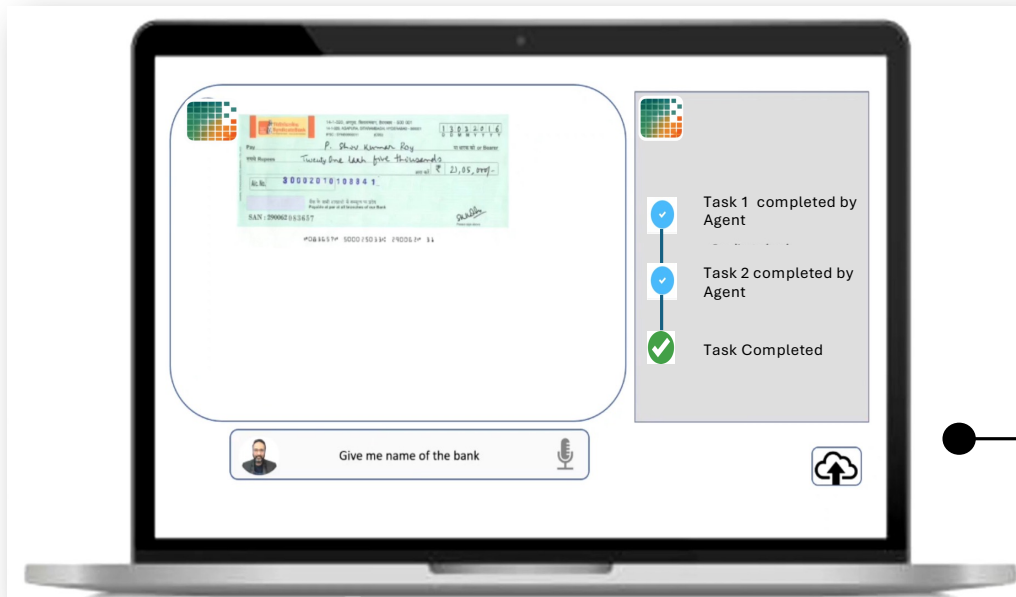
Pay P. Shiv Kumar Roy
Twenty One lakh five thousands
₹ 21,05,000/-
A/c No. 30002010100841
SAN : 290062063657
13022016

Task 1 completed by Agent

Task 2 completed by Agent

Task Completed

Give me name of the bank